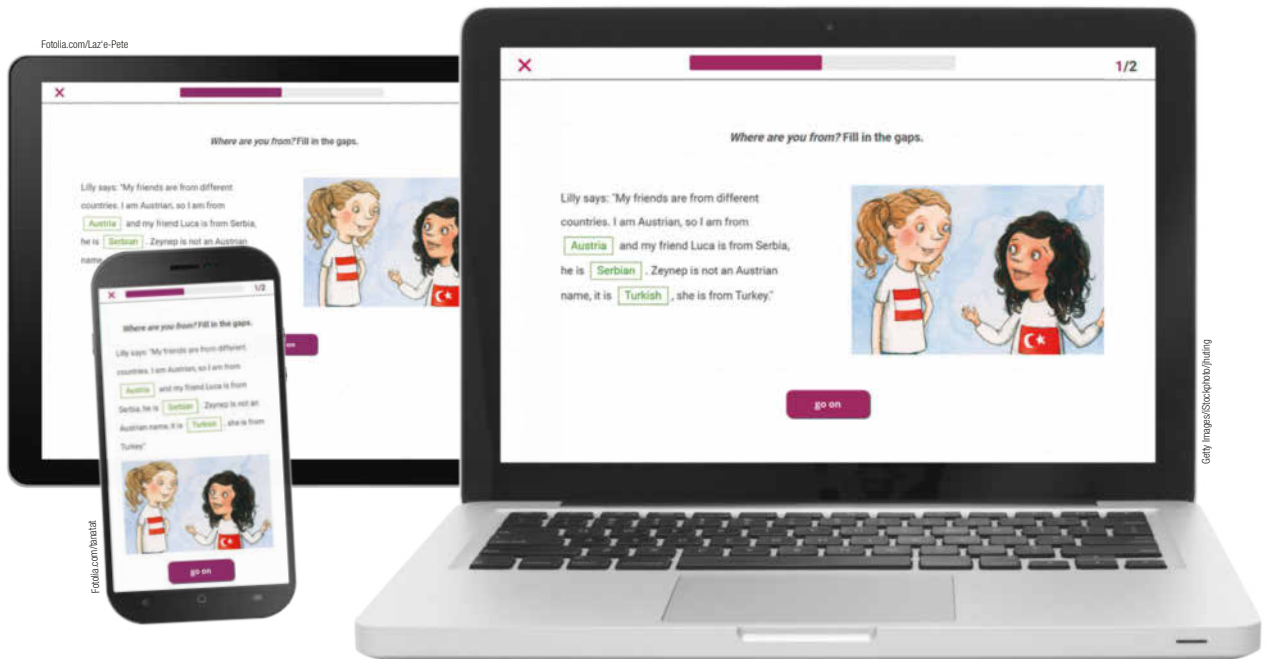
Fotolia.com/Laz'e-Pete

×

Where are you from? Fill in the gaps.

Lilly says: "My friends are from different countries. I am Austrian, so I am from Austria and my friend Luca is from Serbia, he is Serbian . Zeynep is not an Austrian name, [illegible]

×

1/2

Where are you from? Fill in the gaps.

Lilly says: "My friends are from different countries. I am Austrian, so I am from Austria and my friend Luca is from Serbia, he is Serbian . Zeynep is not an Austrian name, it is Turkish , she is from Turkey."

go on

×

1/2

Where are you from? Fill in the gaps.

Lilly says: "My friends are from different countries. I am Austrian, so I am from Austria and my friend Luca is from Serbia, he is Serbian . Zeynep is not an Austrian name, it is Turkish , she is from Turkey."

go on

Fotolia.com/taratat

Getty Images/iStockphoto/jhuting